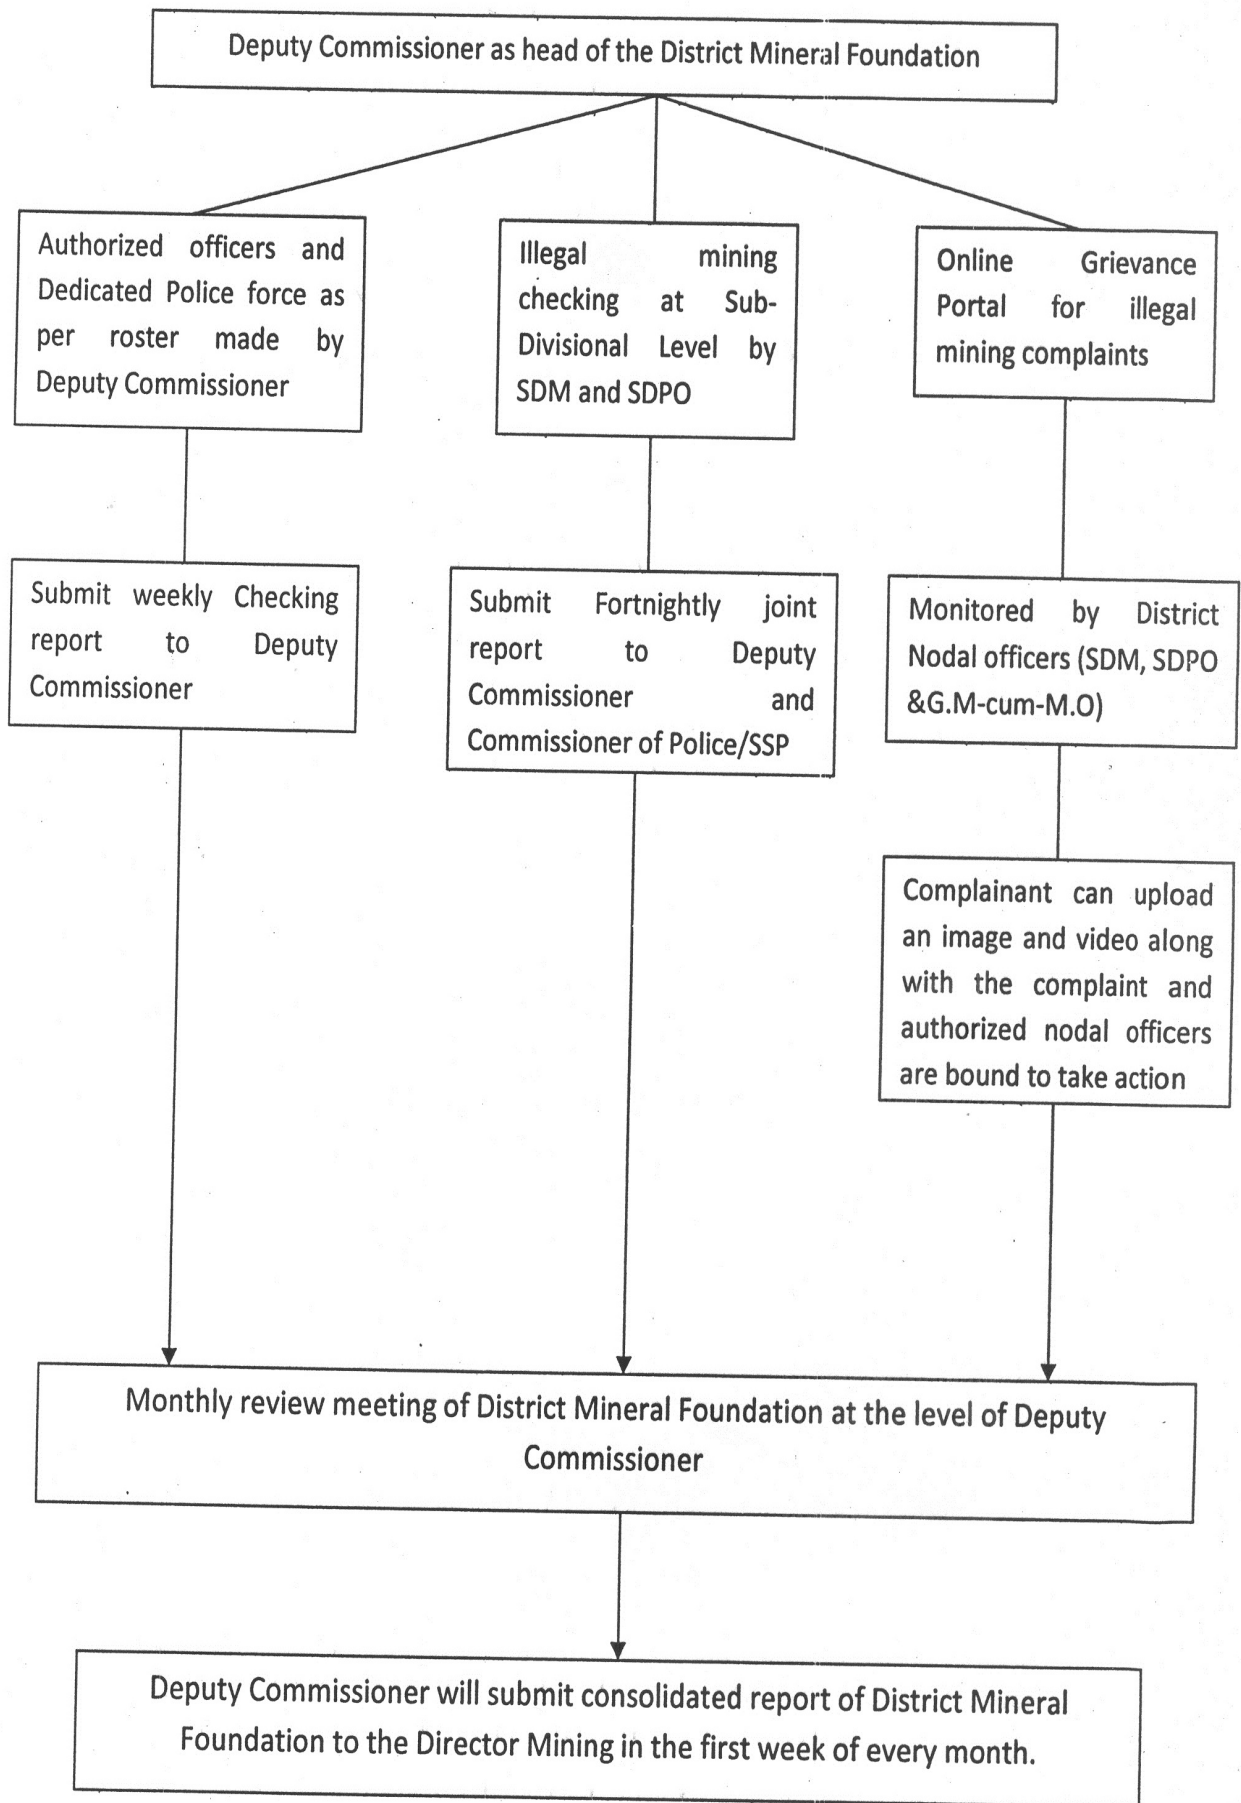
Deputy Commissioner as head of the District Mineral Foundation

Authorized officers and Dedicated Police force as per roster made by Deputy Commissioner

Submit weekly Checking report to Deputy Commissioner

Illegal mining checking at Sub-Divisional Level by SDM and SDPO

Submit Fortnightly joint report to Deputy Commissioner and Commissioner of Police/SSP

Online Grievance Portal for illegal mining complaints

Monitored by District Nodal officers (SDM, SDPO &G.M-cum-M.O)

Complainant can upload an image and video along with the complaint and authorized nodal officers are bound to take action

Monthly review meeting of District Mineral Foundation at the level of Deputy Commissioner

Deputy Commissioner will submit consolidated report of District Mineral Foundation to the Director Mining in the first week of every month.